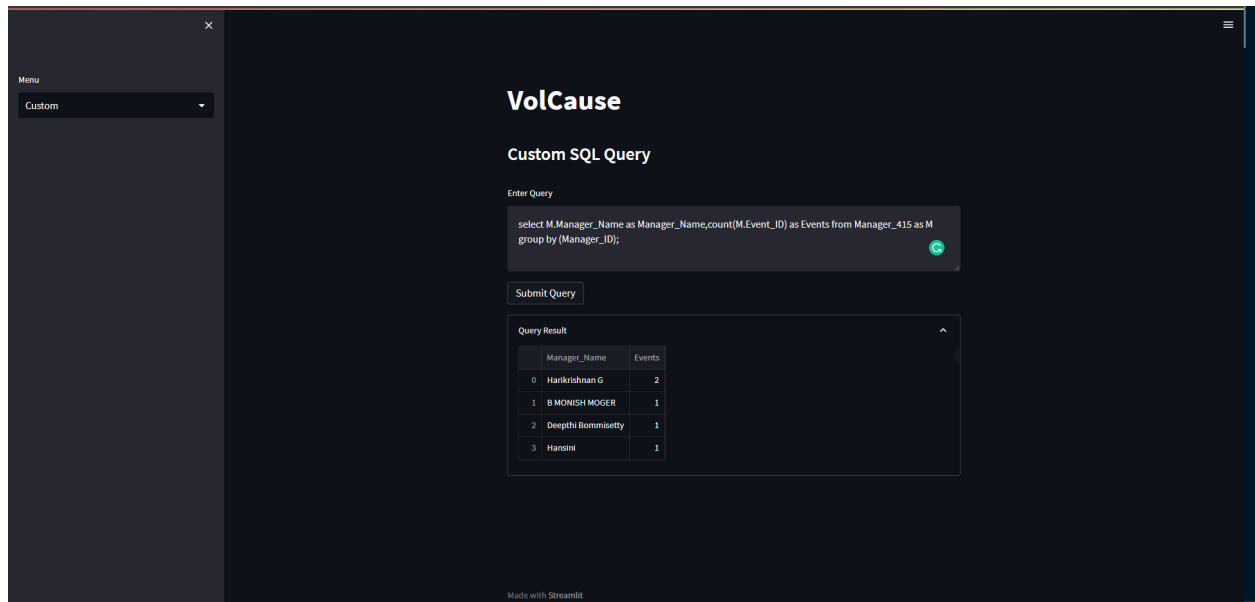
Menu

Custom

VolCause

Custom SQL Query

Enter Query

select M.Manager_Name as Manager_Name,count(M.Event_ID) as Events from Manager_415 as M group by (Manager_ID);

Submit Query

Query Result

| | Manager_Name | Events |
|---|---|---|
| 0 | Harikrishnan G | 2 |
| 1 | B MONISH MOGER | 1 |
| 2 | Deepthi Bommisetty | 1 |
| 3 | Hansini | 1 |

Made with Streamlit